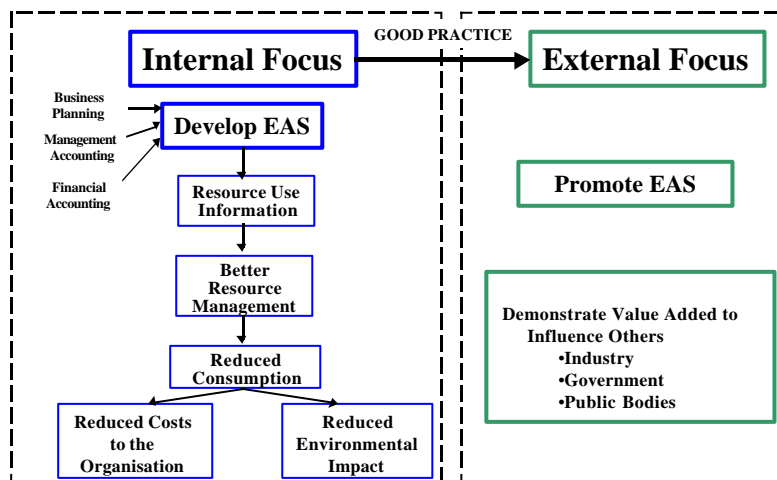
Internal Focus

GOOD PRACTICE

External Focus

Business Planning

Management Accounting

Financial Accounting

Develop EAS

Resource Use Information

Better Resource Management

Reduced Consumption

Reduced Costs to the Organisation

Reduced Environmental Impact

Promote EAS

Demonstrate Value Added to Influence Others
•Industry
•Government
•Public Bodies